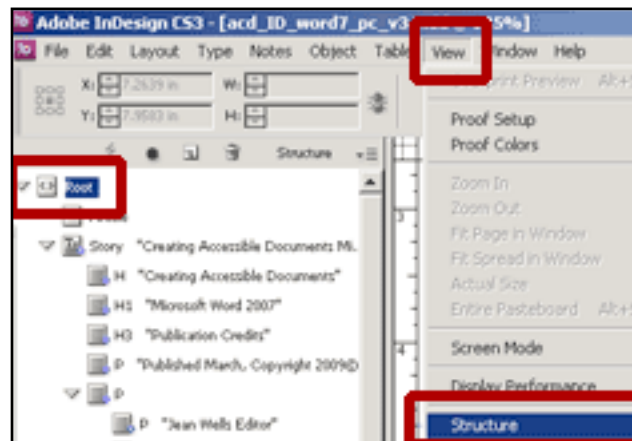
Adobe InDesign CS3 - [acd_ID_word7_pc_v3 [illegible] 75%]

File Edit Layout Type Notes Object Table View Window Help

X: 7.2639 in W:
Y: 7.9583 in H:

Structure

Root
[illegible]
Story "Creating Accessible Documents Mi.
H "Creating Accessible Documents"
H1 "Microsoft Word 2007"
H3 "Publication Credits"
P "Published March, Copyright 2009D
P
P "Jean Wells Editor"

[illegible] Preview Alt+
Proof Setup
Proof Colors
Zoom In
Zoom Out
Fit Page in Window
Fit Spread in Window
Actual Size
Entire Pasteboard Alt+
Screen Mode
Display Performance
Structure